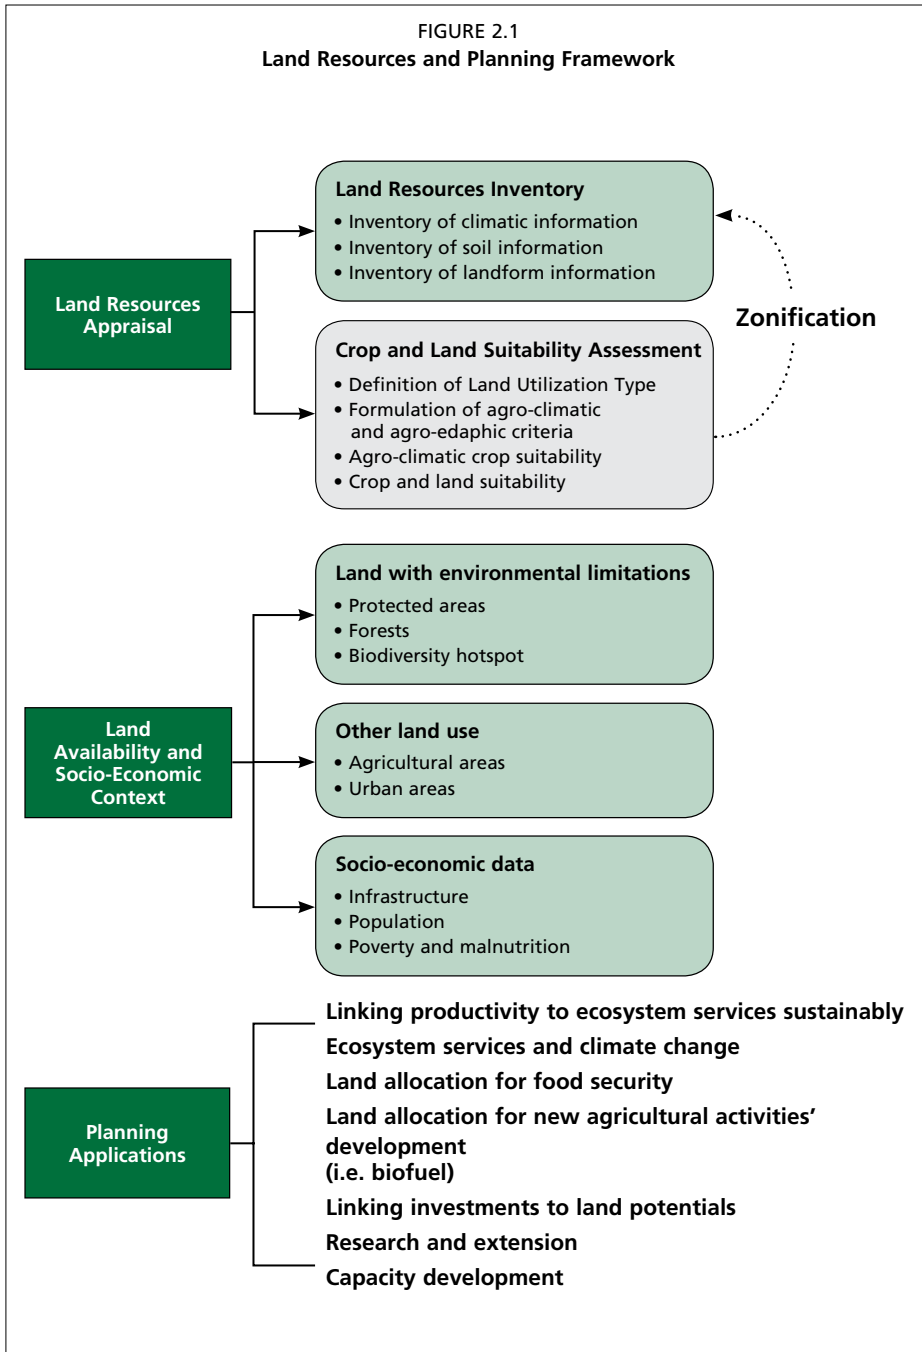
FIGURE 2.1
Land Resources and Planning Framework

Land Resources Appraisal

Land Resources Inventory
• Inventory of climatic information
• Inventory of soil information
• Inventory of landform information

Zonification

Crop and Land Suitability Assessment
• Definition of Land Utilization Type
• Formulation of agro-climatic and agro-edaphic criteria
• Agro-climatic crop suitability
• Crop and land suitability

Land Availability and Socio-Economic Context

Land with environmental limitations
• Protected areas
• Forests
• Biodiversity hotspot

Other land use
• Agricultural areas
• Urban areas

Socio-economic data
• Infrastructure
• Population
• Poverty and malnutrition

Planning Applications

Linking productivity to ecosystem services sustainably
Ecosystem services and climate change
Land allocation for food security
Land allocation for new agricultural activities' development (i.e. biofuel)
Linking investments to land potentials
Research and extension
Capacity development